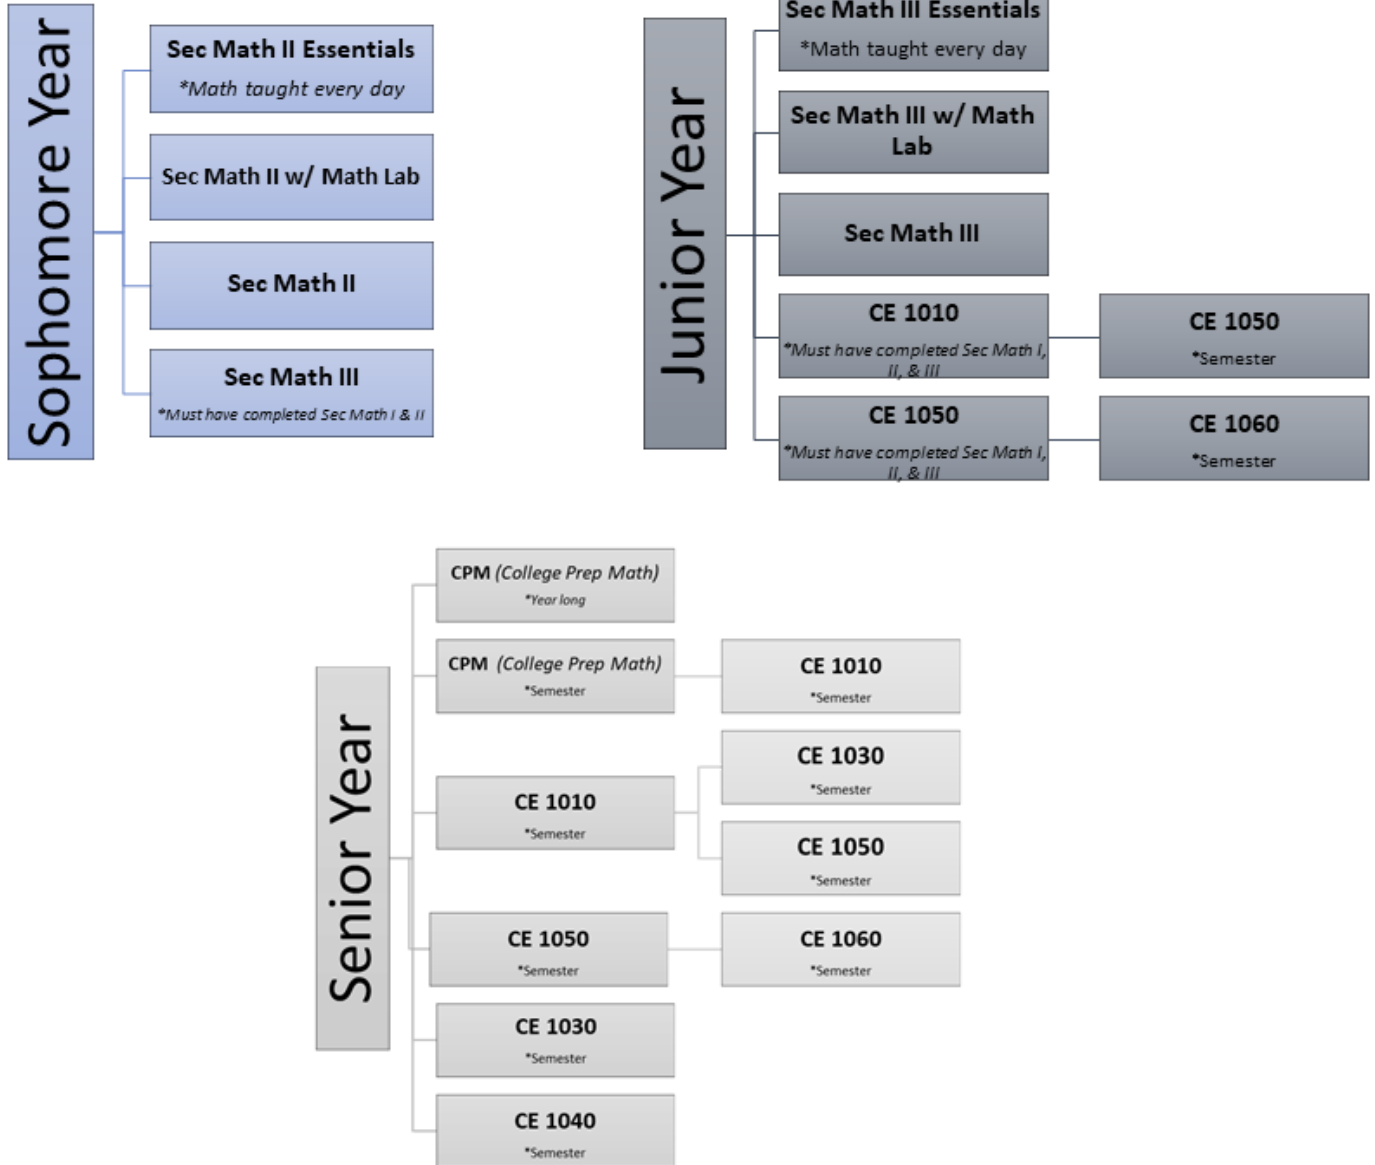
Sophomore Year

Sec Math II Essentials
*Math taught every day

Sec Math II w/ Math Lab

Sec Math II

Sec Math III
*Must have completed Sec Math I & II

Junior Year

Sec Math III Essentials
*Math taught every day

Sec Math III w/ Math Lab

Sec Math III

CE 1010
*Must have completed Sec Math I, II, & III

CE 1050
*Semester

CE 1050
*Must have completed Sec Math I, II, & III

CE 1060
*Semester

Senior Year

CPM (College Prep Math)
*Year long

CPM (College Prep Math)
*Semester

CE 1010
*Semester

CE 1010
*Semester

CE 1030
*Semester

CE 1050
*Semester

CE 1050
*Semester

CE 1060
*Semester

CE 1030
*Semester

CE 1040
*Semester